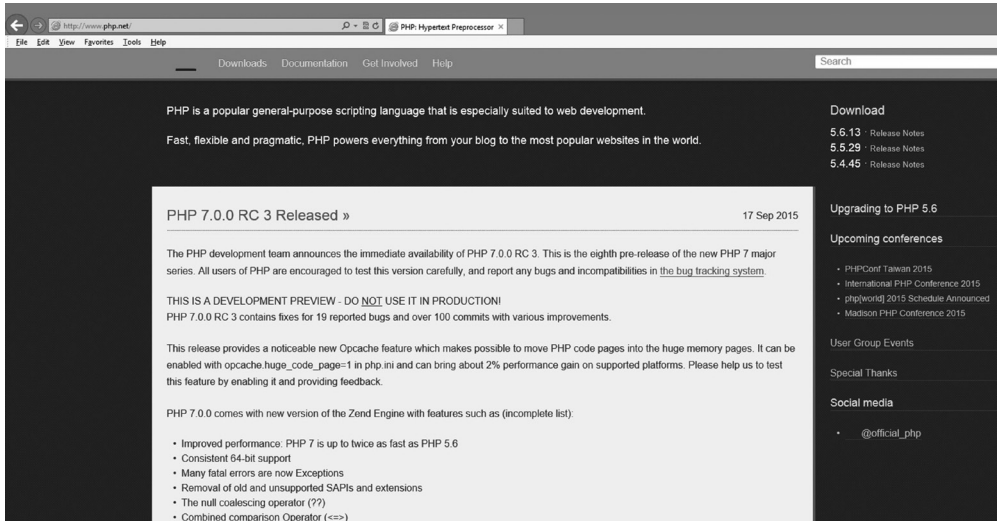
http://www.php.net/
PHP: Hypertext Preprocessor ×
File Edit View Favorites Tools Help

Downloads Documentation Get Involved Help

Search

PHP is a popular general-purpose scripting language that is especially suited to web development.

Fast, flexible and pragmatic, PHP powers everything from your blog to the most popular websites in the world.

Download
5.6.13 · Release Notes
5.5.29 · Release Notes
5.4.45 · Release Notes

PHP 7.0.0 RC 3 Released »

17 Sep 2015

The PHP development team announces the immediate availability of PHP 7.0.0 RC 3. This is the eighth pre-release of the new PHP 7 major series. All users of PHP are encouraged to test this version carefully, and report any bugs and incompatibilities in the bug tracking system.

THIS IS A DEVELOPMENT PREVIEW - DO NOT USE IT IN PRODUCTION!
PHP 7.0.0 RC 3 contains fixes for 19 reported bugs and over 100 commits with various improvements.

This release provides a noticeable new Opcache feature which makes possible to move PHP code pages into the huge memory pages. It can be enabled with opcache.huge_code_page=1 in php.ini and can bring about 2% performance gain on supported platforms. Please help us to test this feature by enabling it and providing feedback.

PHP 7.0.0 comes with new version of the Zend Engine with features such as (incomplete list):

• Improved performance: PHP 7 is up to twice as fast as PHP 5.6
• Consistent 64-bit support
• Many fatal errors are now Exceptions
• Removal of old and unsupported SAPIs and extensions
• The null coalescing operator (??)
• Combined comparison Operator (<=>)

Upgrading to PHP 5.6

Upcoming conferences

• PHPConf Taiwan 2015
• International PHP Conference 2015
• php[world] 2015 Schedule Announced
• Madison PHP Conference 2015

User Group Events

Special Thanks

Social media

• @official_php